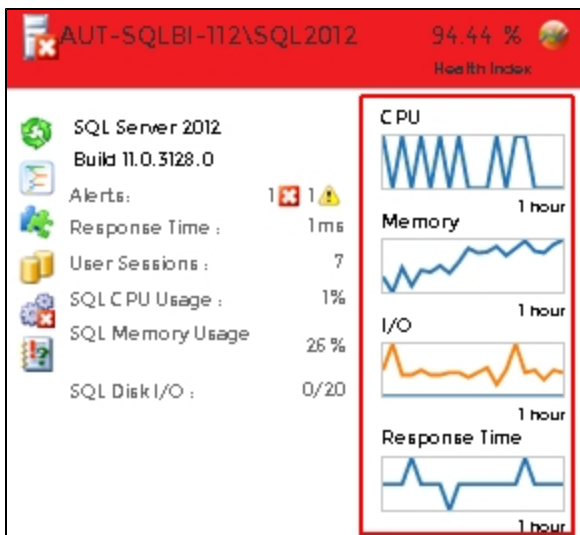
AUT-SQLBI-112\SQL2012

94.44 %

Health Index

SQL Server 2012

Build 11.0.3128.0

Alerts: 1 1

Response Time : 1 ms

User Sessions : 7

SQL CPU Usage : 1%

SQL Memory Usage 26 %

SQL Disk I/O : 0/20

CPU

1 hour

Memory

1 hour

I/O

1 hour

Response Time

1 hour